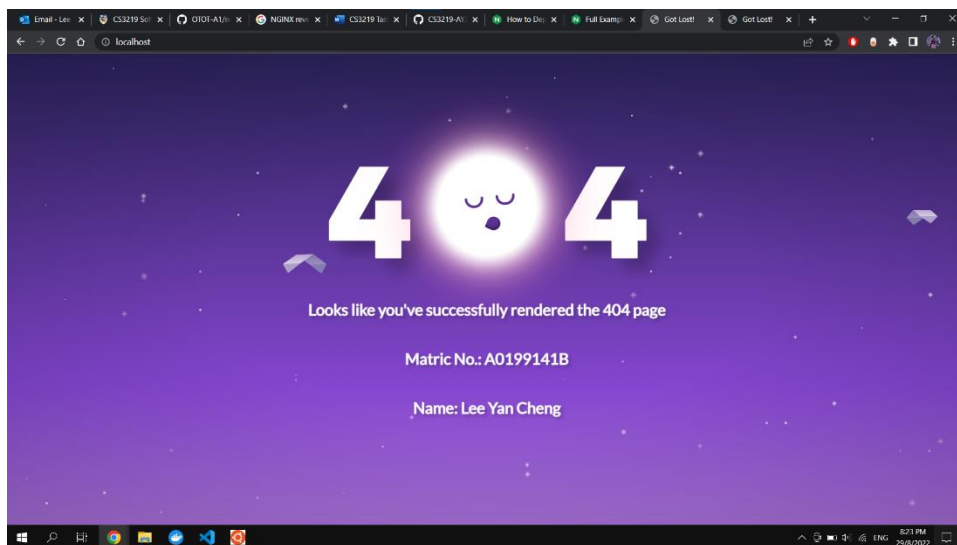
Email - Lee ×
CS3219 Sof ×
OTOT-A1/n ×
NGINX reve ×
CS3219 Tas ×
CS3219-AY ×
How to Dep ×
Full Examp ×
Got Lost! ×
Got Lost! ×
+

localhost

404

Looks like you've successfully rendered the 404 page

Matric No.: A0199141B

Name: Lee Yan Cheng

ENG
8:21 PM
29/8/2022